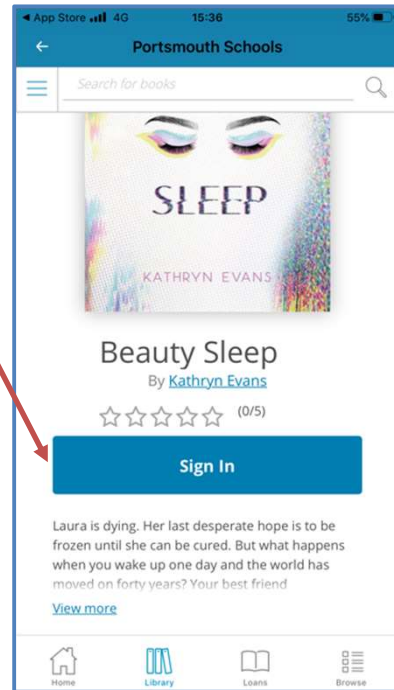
◀ App Store 4G 15:36 55%

Portsmouth Schools

Search for books

SLEEP

KATHRYN EVANS

Beauty Sleep

By Kathryn Evans

(0/5)

Sign In

Laura is dying. Her last desperate hope is to be frozen until she can be cured. But what happens when you wake up one day and the world has moved on forty years? Your best friend

View more

Home Library Loans Browse